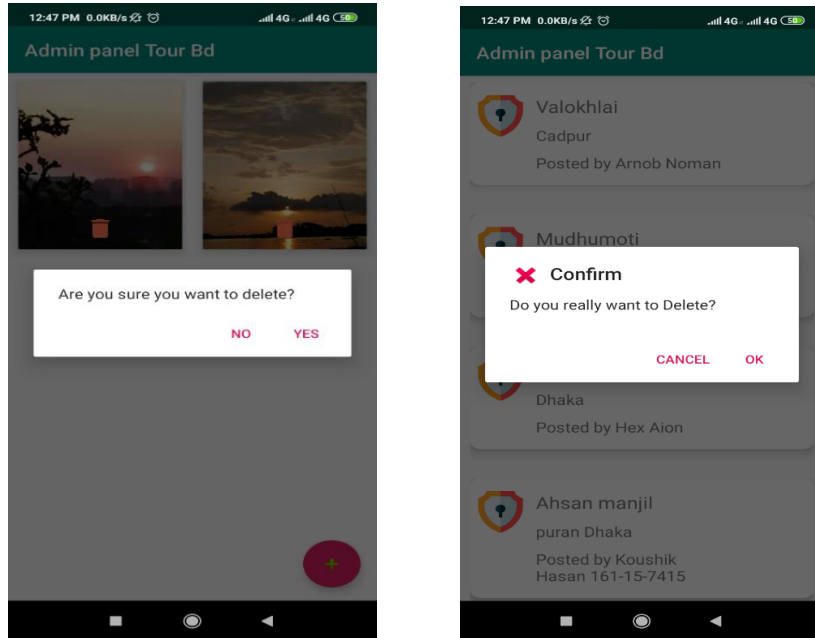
12:47 PM 0.0KB/s 4G 4G 50

Admin panel Tour Bd

Are you sure you want to delete?

NO YES

+

12:47 PM 0.0KB/s 4G 4G 50

Admin panel Tour Bd

Valokhlai

Cadpur

Posted by Arnob Noman

Mudhumoti

Confirm

Do you really want to Delete?

CANCEL OK

Dhaka

Posted by Hex Aion

Ahsan manjil

puran Dhaka

Posted by Koushik Hasan 161-15-7415